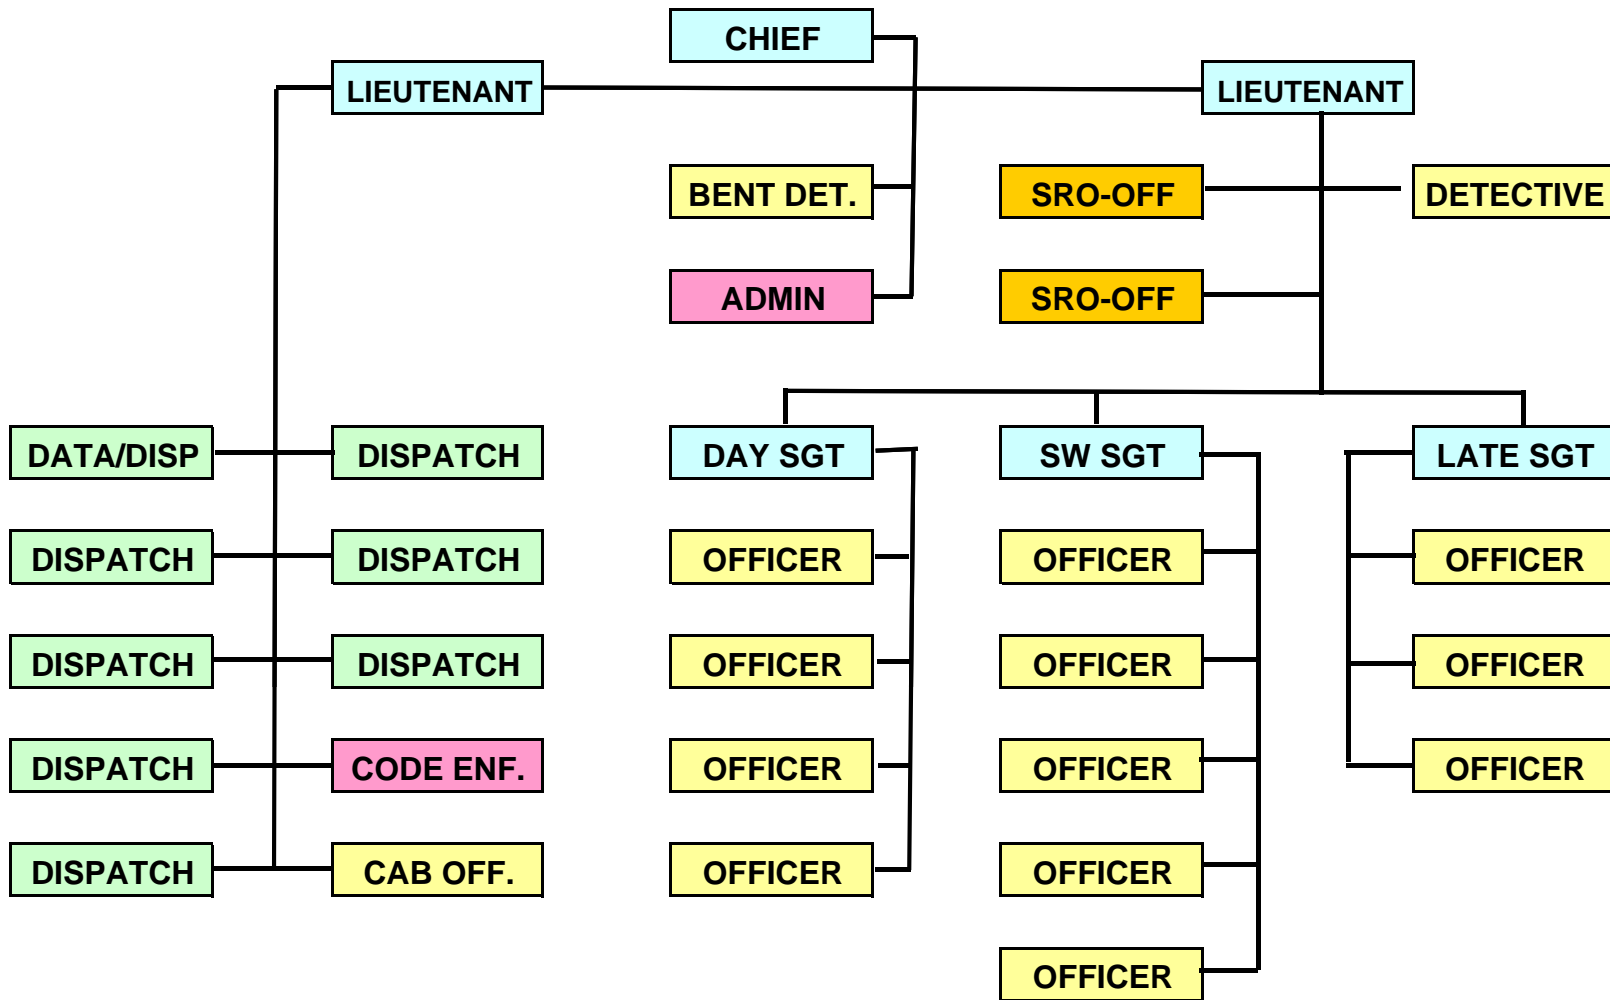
CHIEF

LIEUTENANT

LIEUTENANT

BENT DET.

SRO-OFF

DETECTIVE

ADMIN

SRO-OFF

DATA/DISP

DISPATCH

DAY SGT

SW SGT

LATE SGT

DISPATCH

DISPATCH

OFFICER

OFFICER

OFFICER

DISPATCH

DISPATCH

OFFICER

OFFICER

OFFICER

DISPATCH

CODE ENF.

OFFICER

OFFICER

OFFICER

DISPATCH

CAB OFF.

OFFICER

OFFICER

OFFICER